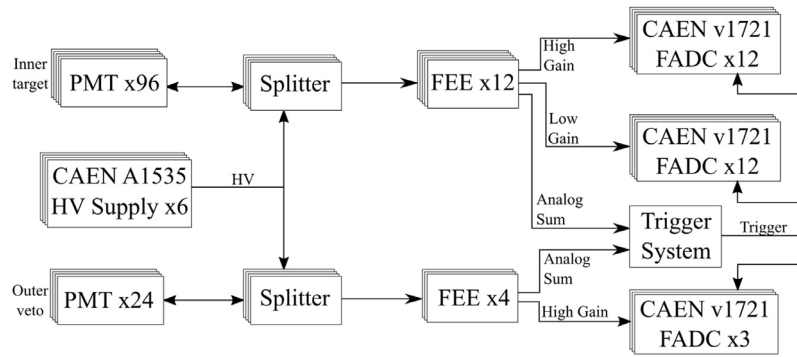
Inner target

PMT x96

Splitter

FEE x12

High Gain

CAEN v1721 FADC x12

Low Gain

CAEN v1721 FADC x12

CAEN A1535 HV Supply x6

HV

Analog Sum

Trigger System

Trigger

Outer veto

PMT x24

Splitter

FEE x4

Analog Sum

High Gain

CAEN v1721 FADC x3